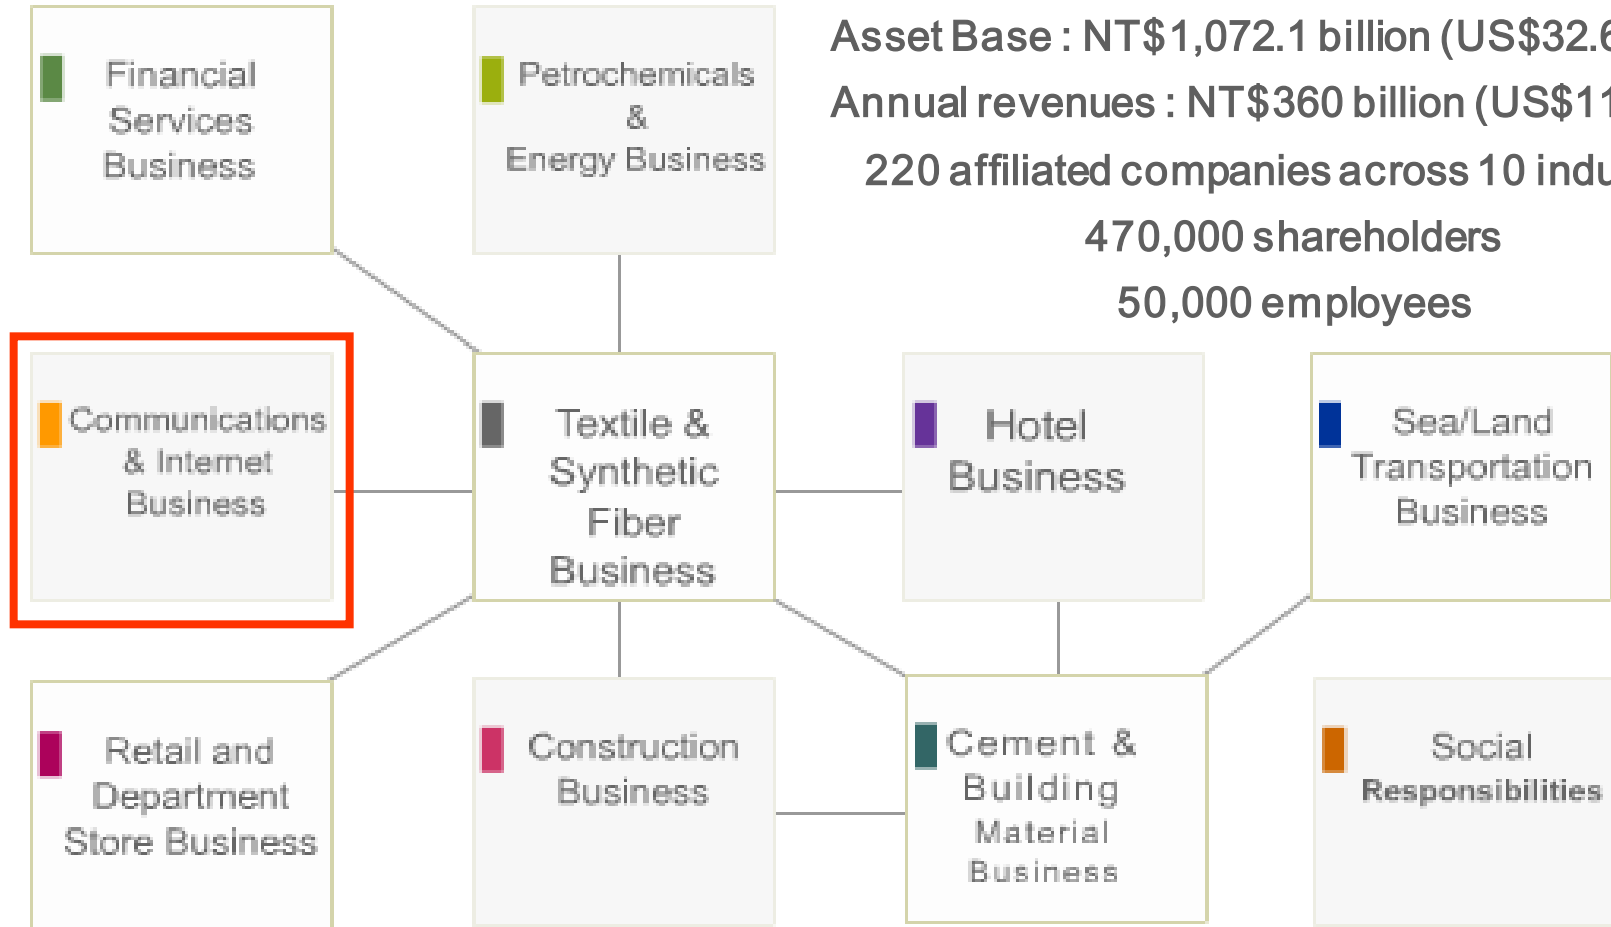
Financial Services Business

Petrochemicals & Energy Business

Asset Base : NT$1,072.1 billion (US$32.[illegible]

Annual revenues : NT$360 billion (US$11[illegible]

220 affiliated companies across 10 indu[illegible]

470,000 shareholders

50,000 employees

Communications & Internet Business

Textile & Synthetic Fiber Business

Hotel Business

Sea/Land Transportation Business

Retail and Department Store Business

Construction Business

Cement & Building Material Business

Social Responsibilities